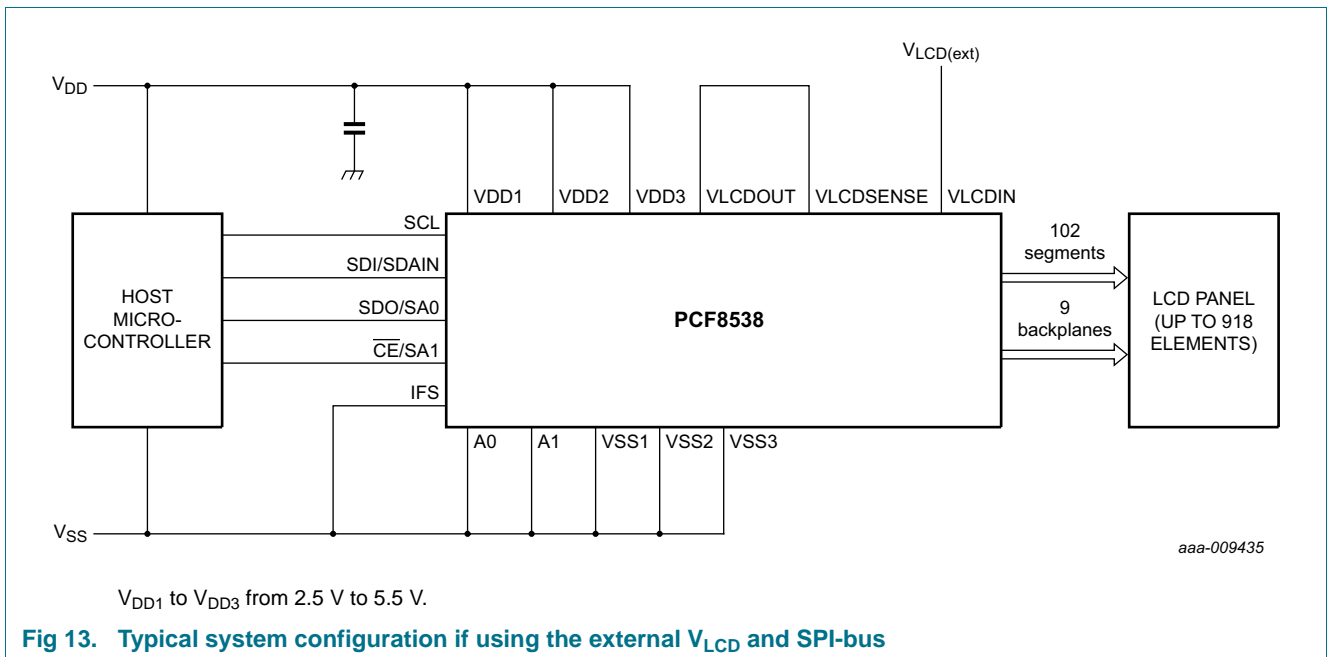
$V_{LCD(ext)}$

$V_{DD}$

VDD1 VDD2 VDD3 VLCDOUT VLCDSENSE VLCDIN

SCL

SDI/SDAIN

SDO/SA0

$\overline{CE}$/SA1

IFS

HOST MICRO-CONTROLLER

PCF8538

102 segments

9 backplanes

LCD PANEL (UP TO 918 ELEMENTS)

A0 A1 VSS1 VSS2 VSS3

$V_{SS}$

aaa-009435

$V_{DD1}$ to $V_{DD3}$ from 2.5 V to 5.5 V.

Fig 13. Typical system configuration if using the external $V_{LCD}$ and SPI-bus